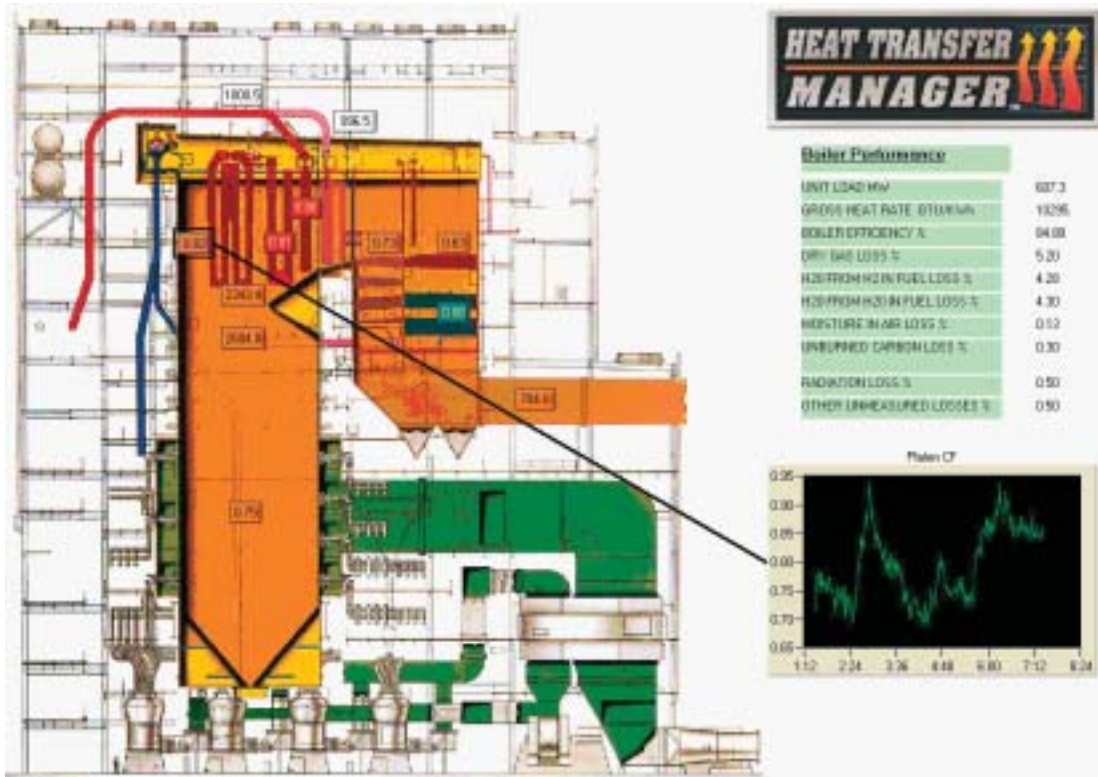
HEAT TRANSFER MANAGER

Boiler Performance

| | |
|---|---|
| UNIT LOAD MW | 607.3 |
| GROSS HEAT RATE BTU/KWh | 10295 |
| BOILER EFFICIENCY % | 84.88 |
| DRY GAS LOSS % | 5.20 |
| H2O FROM H2 IN FUEL LOSS % | 4.20 |
| H2O FROM H2O IN FUEL LOSS % | 4.30 |
| MOISTURE IN AIR LOSS % | 0.12 |
| UNBURNED CARBON LOSS % | 0.30 |
| RADIATION LOSS % | 0.50 |
| OTHER UNMEASURED LOSSES % | 0.50 |

1008.5

936.5

0.82

2343.4

2684.8

0.75

784.6

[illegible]

Platen CF

0.95
0.90
0.85
0.80
0.75
0.70
0.65

1:12 2:24 3:36 4:48 6:00 7:12 8:24